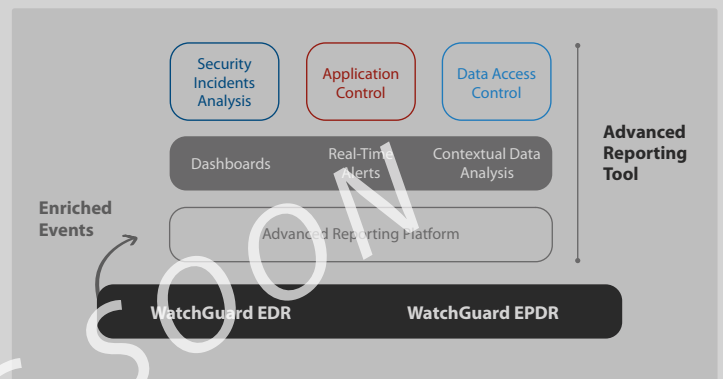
Security Incidents Analysis

Application Control

Data Access Control

Dashboards

Real-Time Alerts

Contextual Data Analysis

Advanced Reporting Tool

Enriched Events

Advanced Reporting Platform

WatchGuard EDR

WatchGuard EPDR

SOON